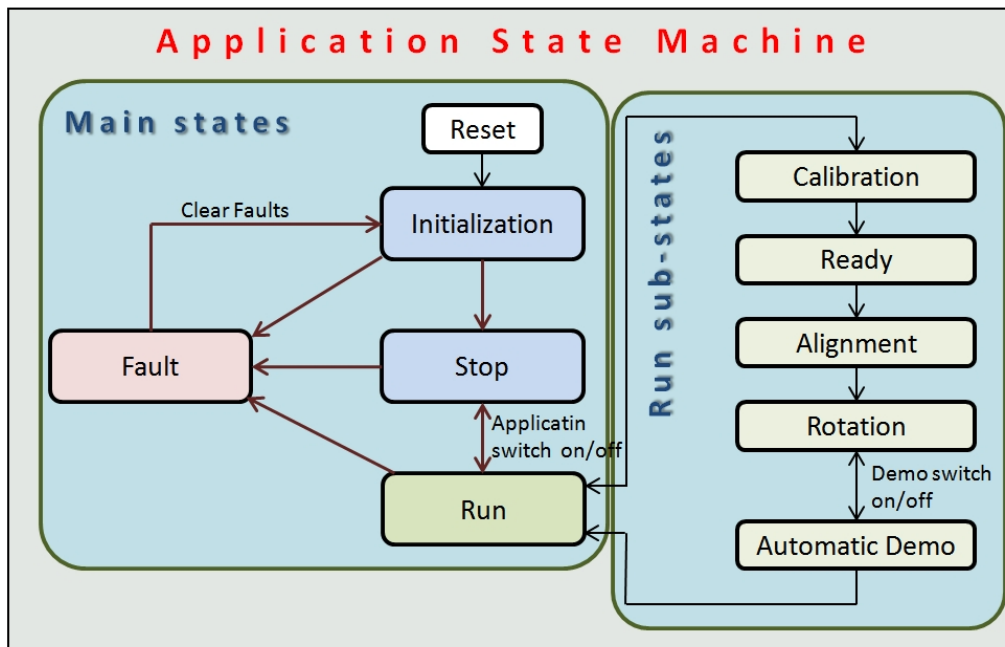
Application State Machine

Main states

Reset

Initialization

Clear Faults

Fault

Stop

Applicatin switch on/off

Run

Run sub-states

Calibration

Ready

Alignment

Rotation

Demo switch on/off

Automatic Demo